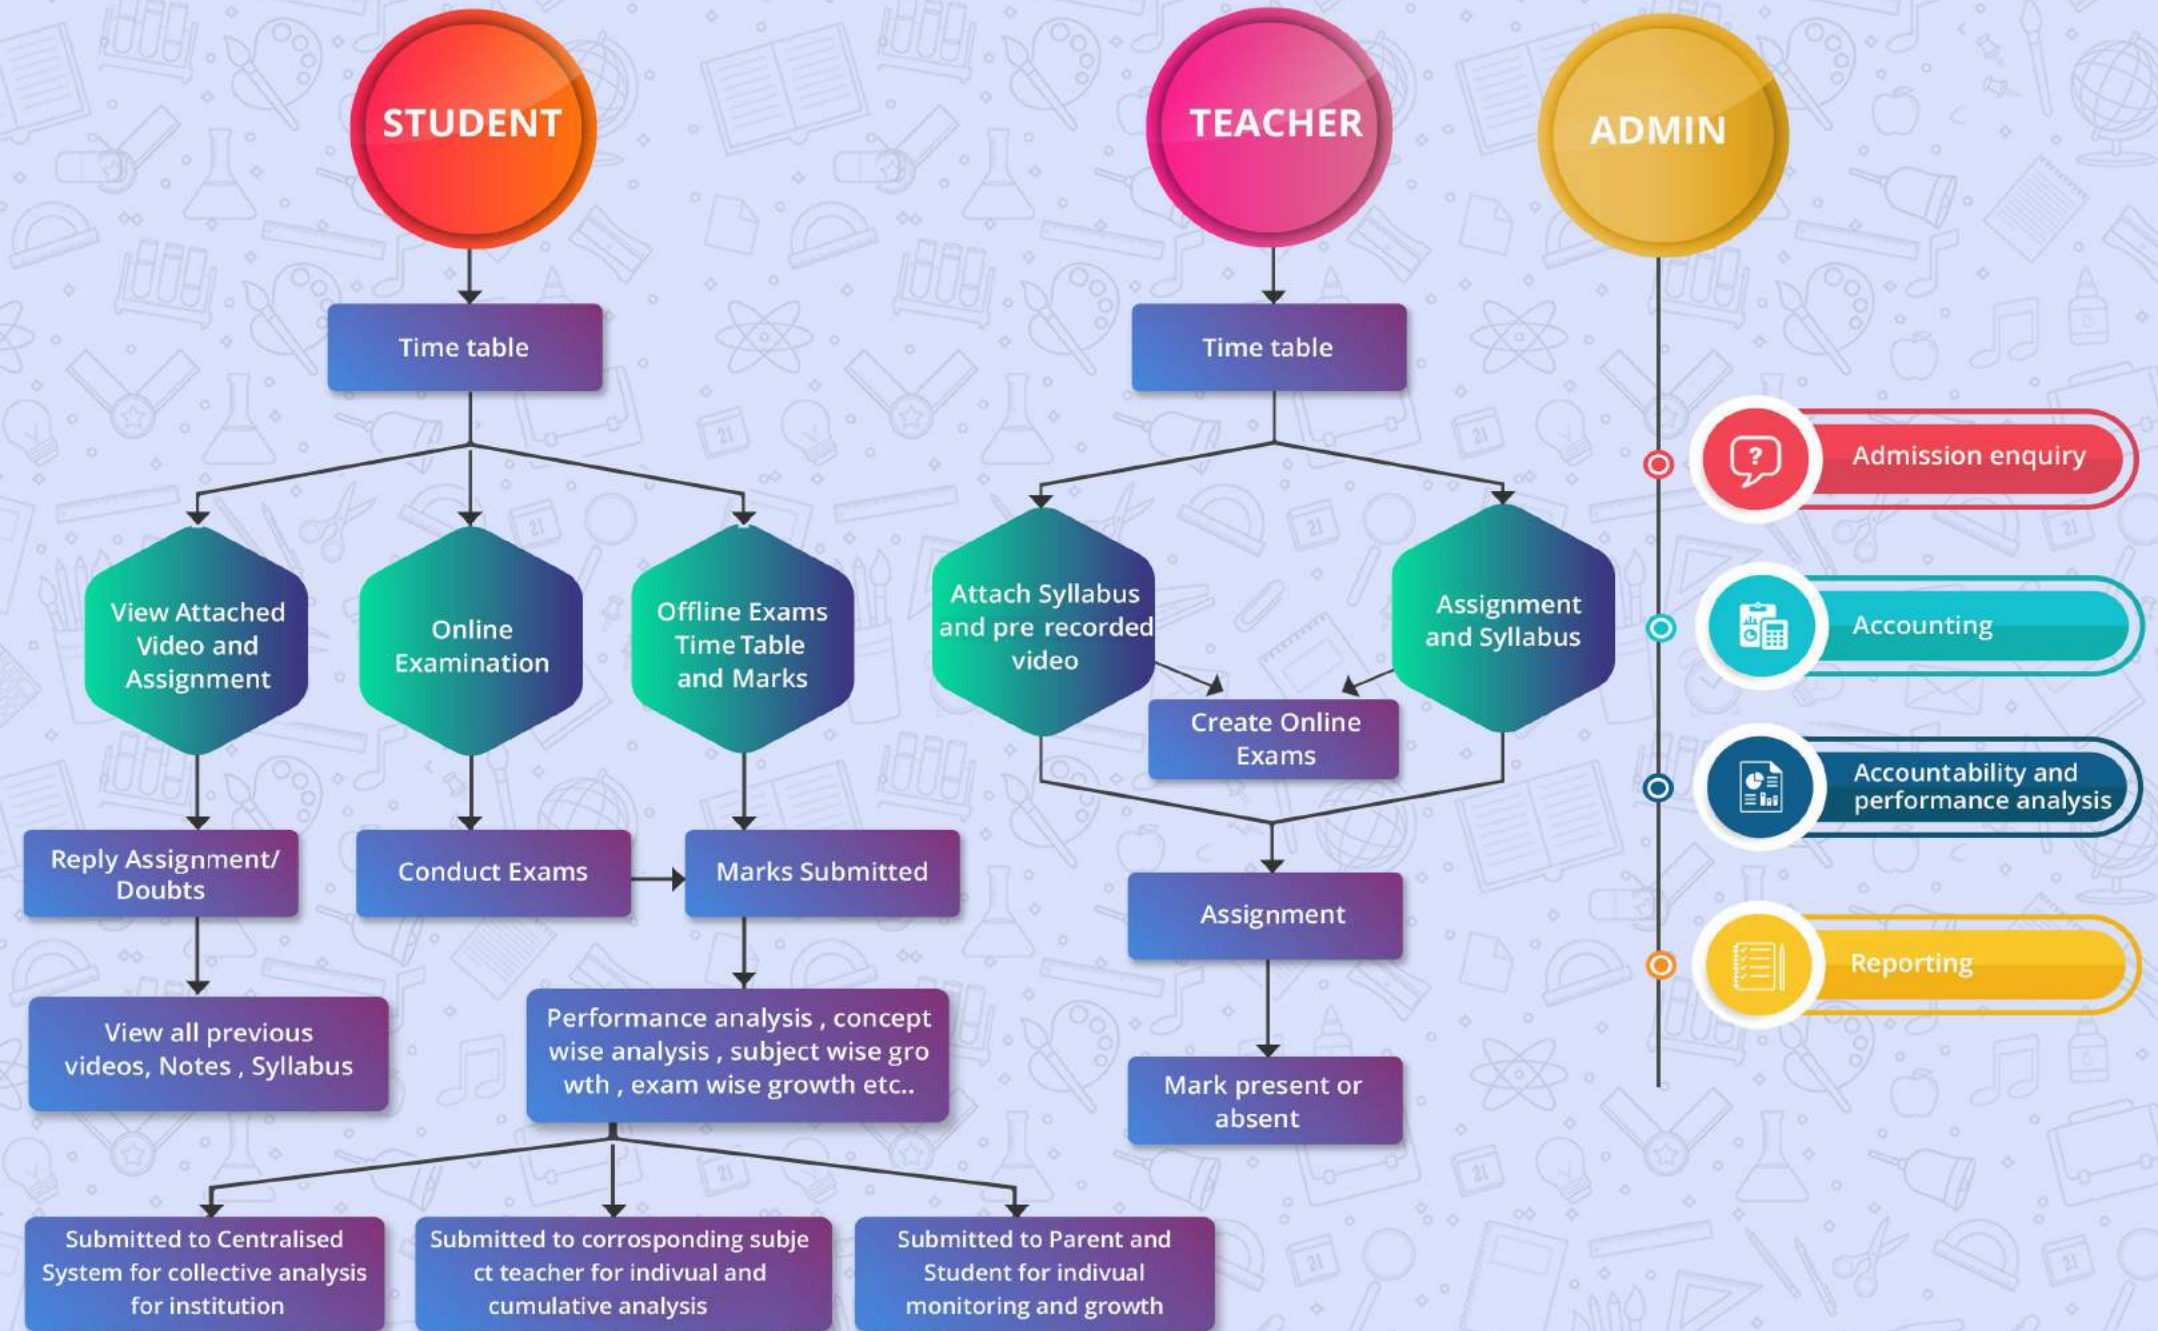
STUDENT

Time table

View Attached Video and Assignment

Online Examination

Offline Exams Time Table and Marks

Reply Assignment/ Doubts

Conduct Exams

Marks Submitted

View all previous videos, Notes , Syllabus

Performance analysis , concept wise analysis , subject wise gro wth , exam wise growth etc..

Submitted to Centralised System for collective analysis for institution

Submitted to corrosponding subje ct teacher for indivual and cumulative analysis

Submitted to Parent and Student for indivual monitoring and growth

TEACHER

Time table

Attach Syllabus and pre recorded video

Assignment and Syllabus

Create Online Exams

Assignment

Mark present or absent

ADMIN

Admission enquiry

Accounting

Accountability and performance analysis

Reporting